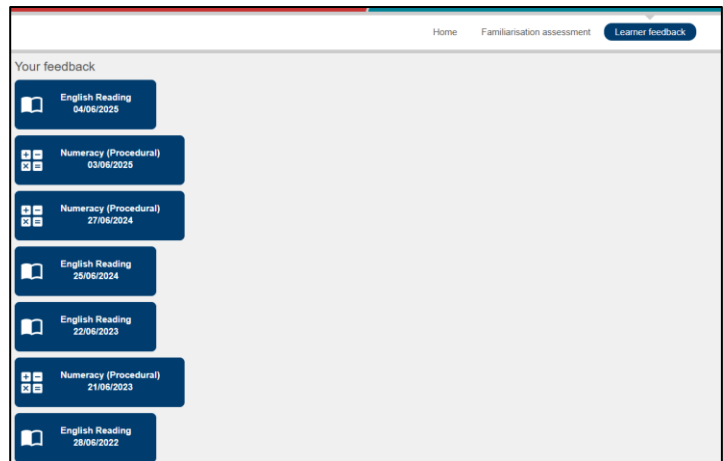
Home Familiarisation assessment Learner feedback

Your feedback

English Reading
04/06/2025

Numeracy (Procedural)
03/06/2025

Numeracy (Procedural)
27/06/2024

English Reading
25/06/2024

English Reading
22/06/2023

Numeracy (Procedural)
21/06/2023

English Reading
28/06/2022